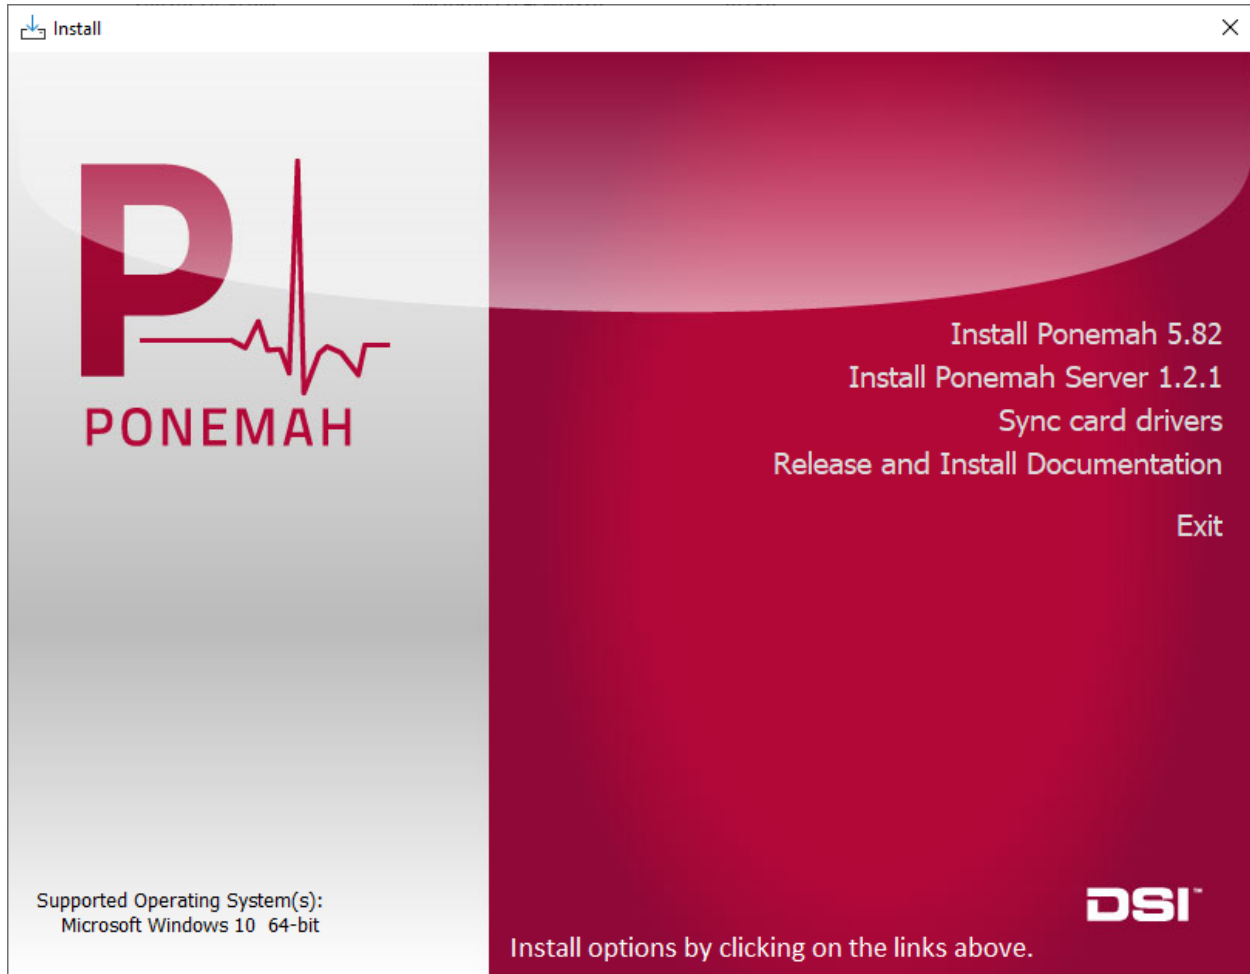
Install

P

PONEMAH

Install Ponemah 5.82
Install Ponemah Server 1.2.1
Sync card drivers
Release and Install Documentation

Exit

Supported Operating System(s):
Microsoft Windows 10 64-bit

DSI™

Install options by clicking on the links above.